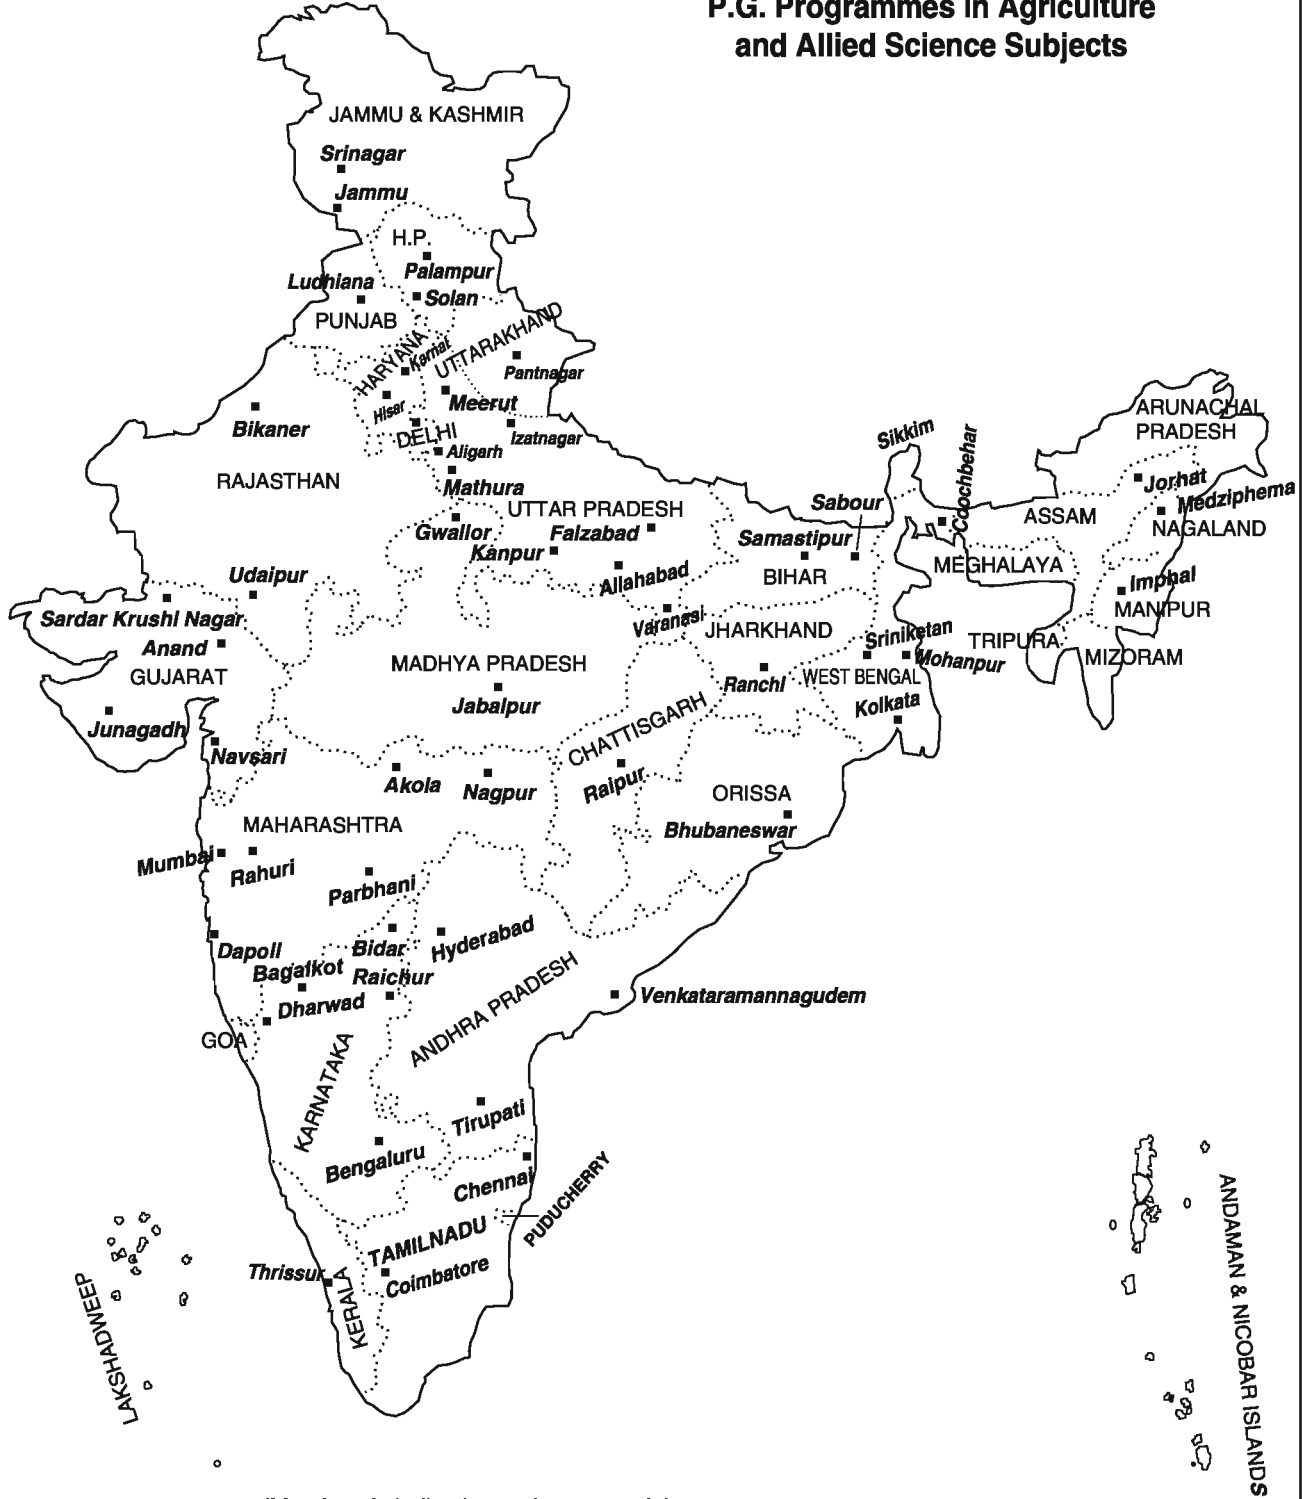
P.G. Programmes in Agriculture and Allied Science Subjects

JAMMU & KASHMIR
Srinagar
Jammu
H.P.
Palampur
Ludhiana
Solan
PUNJAB
HARYANA
Karnal
UTTARAKHAND
Pantnagar
Hisar
Meerut
Bikaner
DELHI
Izatnagar
Aligarh
RAJASTHAN
Mathura
UTTAR PRADESH
Gwalior
Faizabad
Kanpur
Allahabad
Udaipur
Sardar Krushi Nagar
Anand
GUJARAT
Varanasi
MADHYA PRADESH
Jabalpur
Junagadh
Navsari
Akola
Nagpur
CHATTISGARH
Raipur
MAHARASHTRA
Mumbai
Rahuri
Parbhani
Dapoli
Bidar
Hyderabad
Bagalkot
Raichur
Dharwad
GOA
ANDHRA PRADESH
Venkataramannagudem
KARNATAKA
Tirupati
Bengaluru
Chennai
PUDUCHERRY
TAMILNADU
Thrissur
Coimbatore
KERALA
LAKSHADWEEP
Sikkim
Coochbehar
Sabour
Samastipur
BIHAR
JHARKHAND
Ranchi
Sriniketan
Mohanpur
WEST BENGAL
Kolkata
ORISSA
Bhubaneswar
ARUNACHAL PRADESH
Jorhat
Medziphema
ASSAM
NAGALAND
MEGHALAYA
Imphal
MANIPUR
TRIPURA
MIZORAM
ANDAMAN & NICOBAR ISLANDS